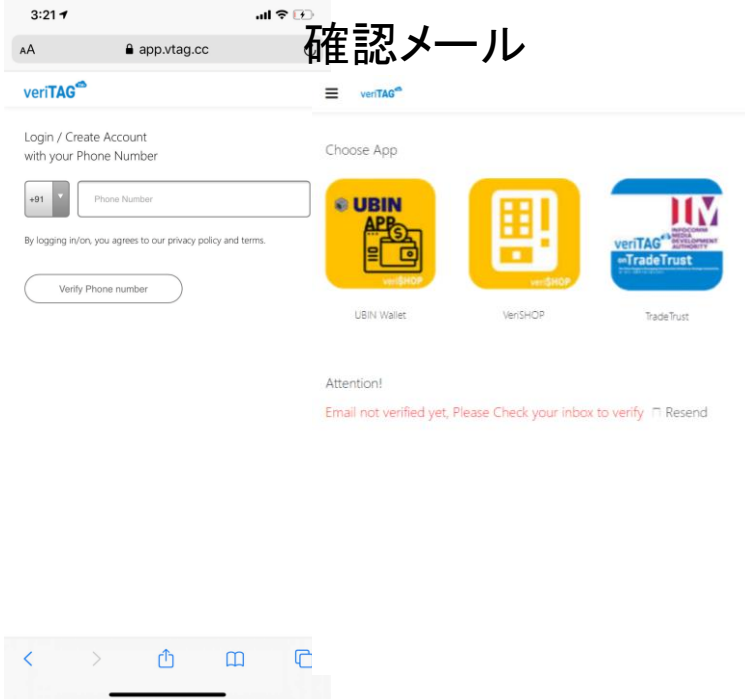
3:21
AA app.vtag.cc
確認メール
veriTAG
Login / Create Account
with your Phone Number
+91
Phone Number
By logging in/on, you agrees to our privacy policy and terms.
Verify Phone number
veriTAG
Choose App
UBIN APP
veriSHOP
veriSHOP
IMDA INFOCOMM MEDIA DEVELOPMENT AUTHORITY
veriTAG on TradeTrust
UBIN Wallet
VeriSHOP
TradeTrust
Attention!
Email not verified yet, Please Check your inbox to verify Resend